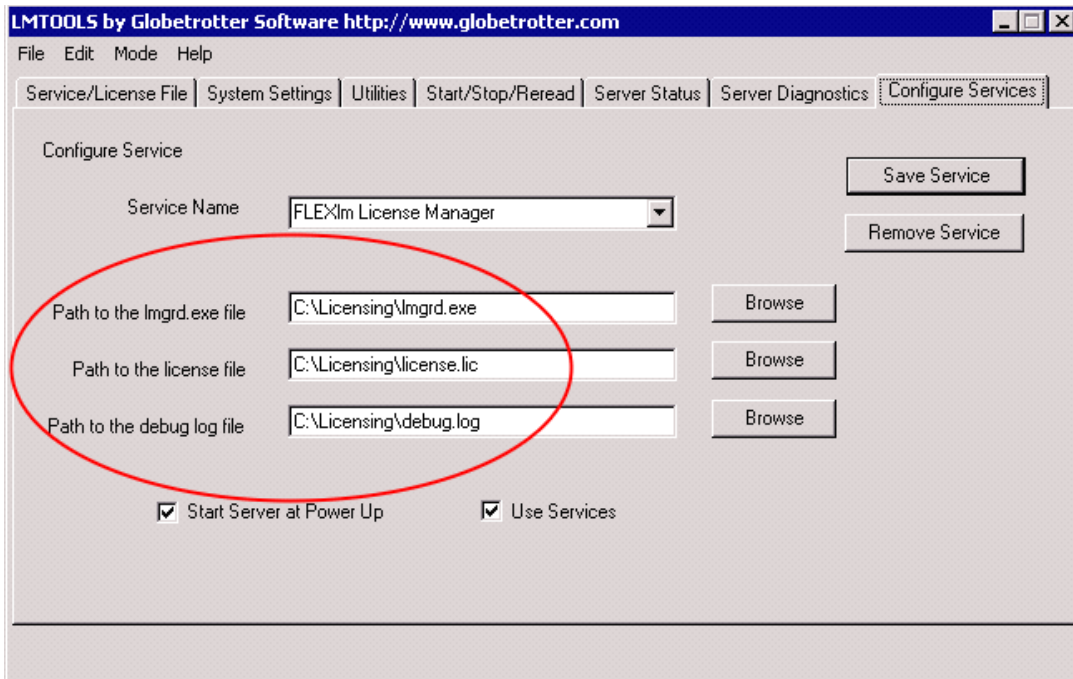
LMTOOLS by Globetrotter Software http://www.globetrotter.com

File Edit Mode Help

Service/License File | System Settings | Utilities | Start/Stop/Reread | Server Status | Server Diagnostics | Configure Services

Configure Service

Save Service

Service Name FLEXlm License Manager

Remove Service

Path to the lmgrd.exe file C:\Licensing\lmgrd.exe Browse

Path to the license file C:\Licensing\license.lic Browse

Path to the debug log file C:\Licensing\debug.log Browse

Start Server at Power Up

Use Services